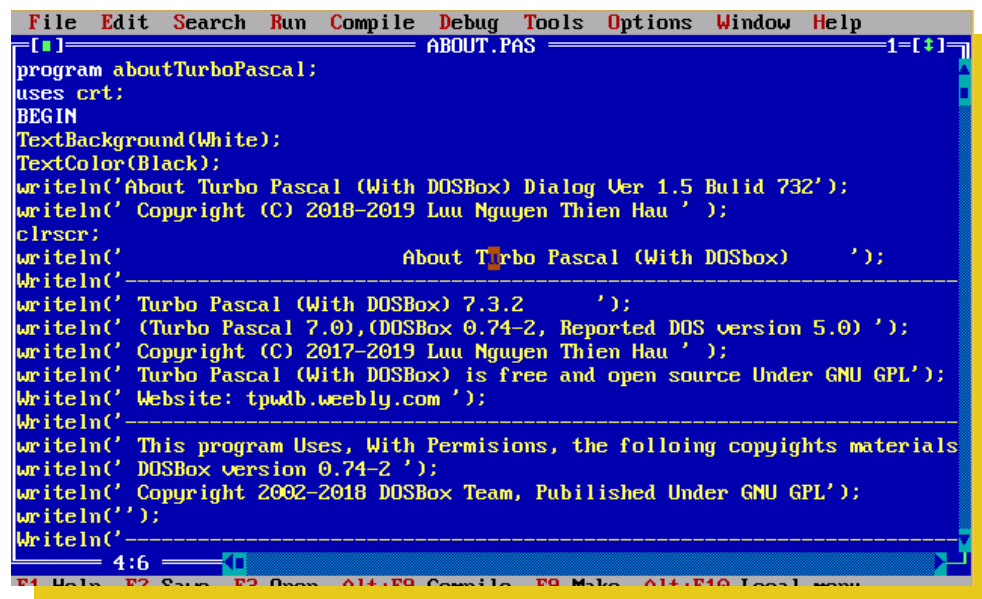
File Edit Search Run Compile Debug Tools Options Window Help

[■] ABOUT.PAS 1=[↕]

program aboutTurboPascal;
uses crt;
BEGIN
TextBackground(White);
TextColor(Black);
writeln('About Turbo Pascal (With DOSBox) Dialog Ver 1.5 Bulid 732');
writeln(' Copyright (C) 2018-2019 Luu Nguyen Thien Hau ' );
clrscr;
writeln(' About Turbo Pascal (With DOSbox) ');
Writeln('------------------------------------------------------------------------
writeln(' Turbo Pascal (With DOSBox) 7.3.2 ');
writeln(' (Turbo Pascal 7.0),(DOSBox 0.74-2, Reported DOS version 5.0) ');
writeln(' Copyright (C) 2017-2019 Luu Nguyen Thien Hau ' );
writeln(' Turbo Pascal (With DOSBox) is free and open source Under GNU GPL');
Writeln(' Website: tpwdb.weebly.com ');
Writeln('------------------------------------------------------------------------
writeln(' This program Uses, With Permisions, the folloing copyights materials
writeln(' DOSBox version 0.74-2 ');
writeln(' Copyright 2002-2018 DOSBox Team, Pubilished Under GNU GPL');
writeln('');
Writeln('------------------------------------------------------------------------

4:6

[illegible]